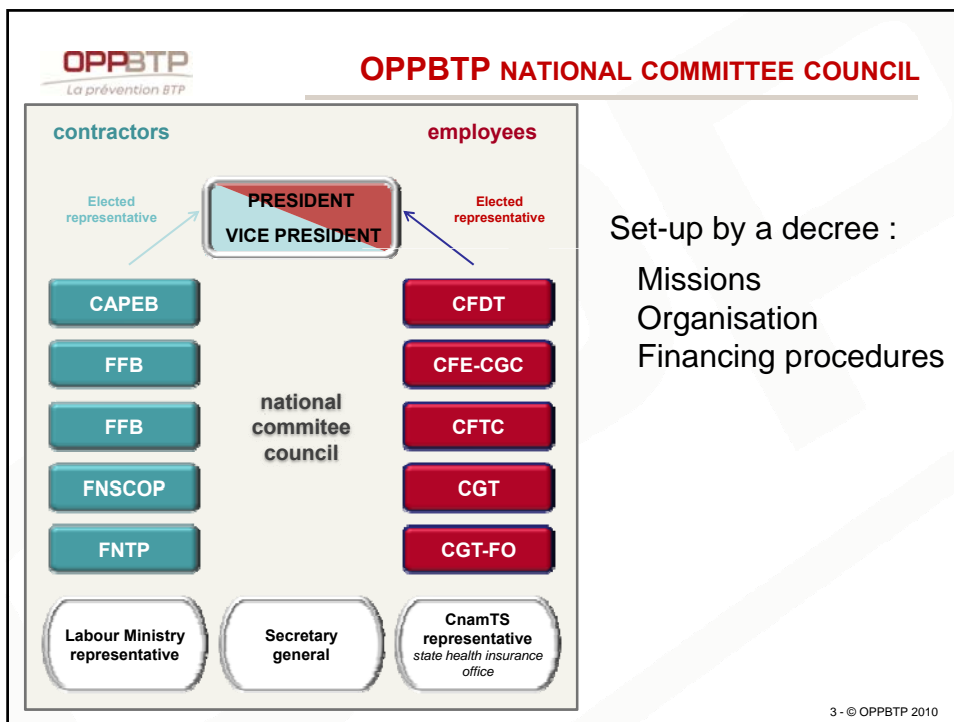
OPPBTP
La prévention BTP

OPPBTP NATIONAL COMMITTEE COUNCIL

contractors

employees

Elected representative

PRESIDENT
VICE PRESIDENT

Elected representative

CAPEB

FFB

FFB

FNSCOP

FNTP

national commitee council

CFDT

CFE-CGC

CFTC

CGT

CGT-FO

Labour Ministry representative

Secretary general

CnamTS representative
state health insurance office

Set-up by a decree :

Missions
Organisation
Financing procedures

3 - © OPPBTP 2010